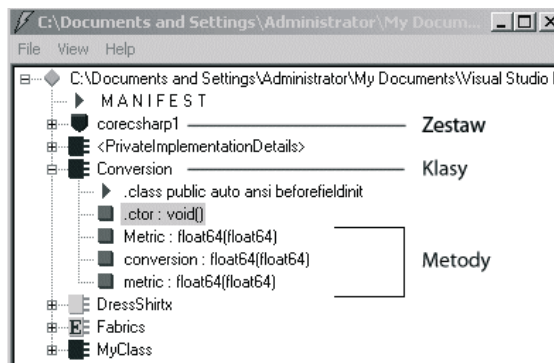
C:\Documents and Settings\Administrator\My Docum...

File View Help

C:\Documents and Settings\Administrator\My Documents\Visual Studio

MANIFEST

corecsharp1

Zestaw

<PrivateImplementationDetails>

Conversion

Klasy

.class public auto ansi beforefieldinit

.ctor : void()

Metric : float64(float64)

conversion : float64(float64)

metric : float64(float64)

Metody

DressShirtx

Fabrics

MyClass